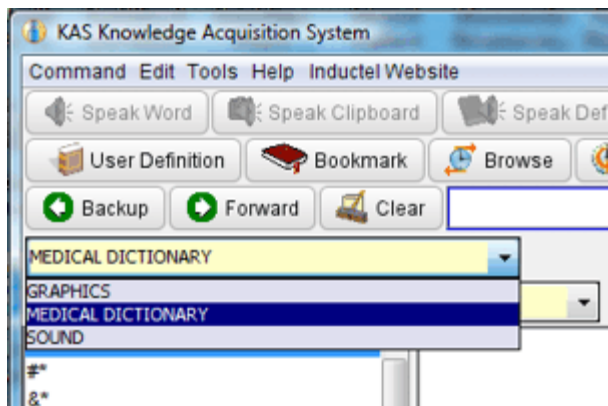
KAS Knowledge Acquisition System

Command Edit Tools Help Inductel Website

Speak Word
Speak Clipboard
Speak Def

User Definition
Bookmark
Browse

Backup
Forward
Clear

MEDICAL DICTIONARY

GRAPHICS
MEDICAL DICTIONARY
SOUND

#*
&*